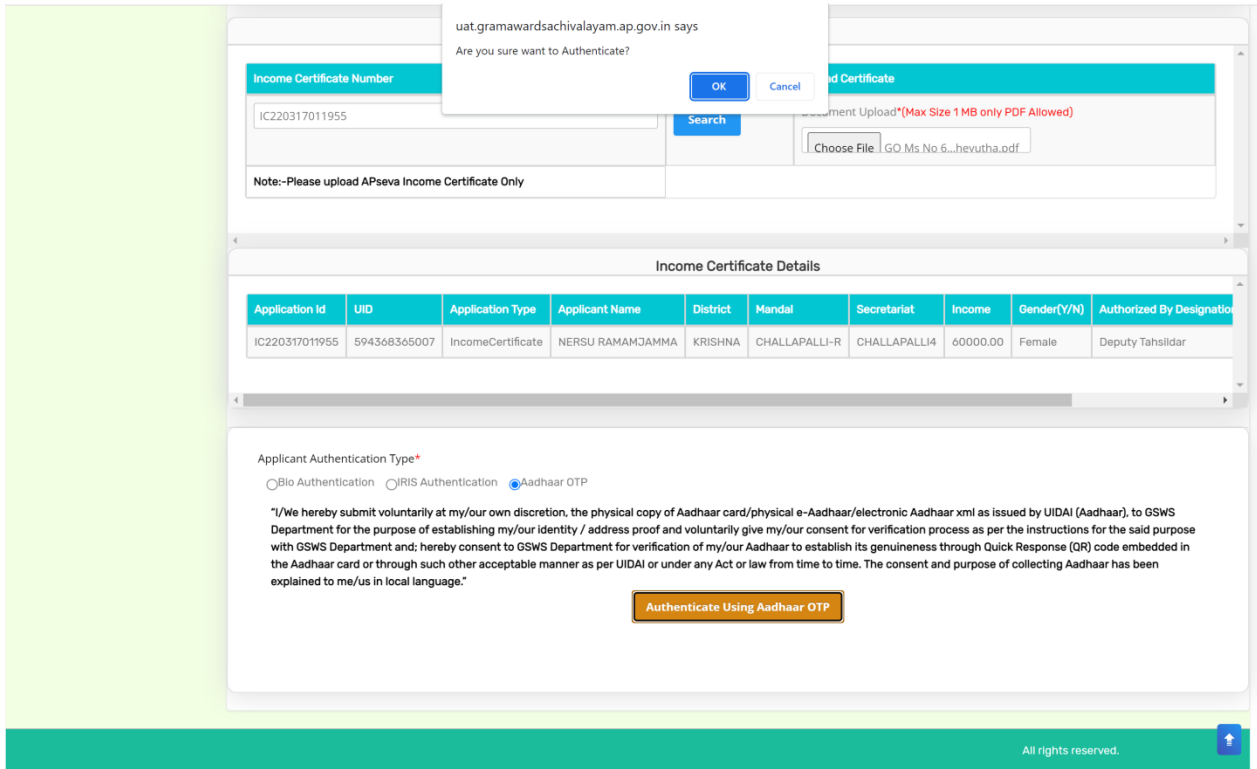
uat.gramawardsachivalayam.ap.gov.in says

Are you sure want to Authenticate?

OK

Cancel

Income Certificate Number

IC220317011955

Search

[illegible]d Certificate

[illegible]ment Upload*(Max Size 1 MB only PDF Allowed)

Choose File GO Ms No 6...hevutha.pdf

Note:-Please upload APseva Income Certificate Only

Income Certificate Details

| Application Id | UID | Application Type | Applicant Name | District | Mandal | Secretariat | Income | Gender(Y/N) | Authorized By Designatio |
|---|---|---|---|---|---|---|---|---|---|
| IC220317011955 | 594368365007 | IncomeCertificate | NERSU RAMAMJAMMA | KRISHNA | CHALLAPALLI-R | CHALLAPALLI4 | 60000.00 | Female | Deputy Tahsildar |

Applicant Authentication Type*

Bio Authentication IRIS Authentication Aadhaar OTP

"I/We hereby submit voluntarily at my/our own discretion, the physical copy of Aadhaar card/physical e-Aadhaar/electronic Aadhaar xml as issued by UIDAI (Aadhaar), to GSWS Department for the purpose of establishing my/our identity / address proof and voluntarily give my/our consent for verification process as per the instructions for the said purpose with GSWS Department and; hereby consent to GSWS Department for verification of my/our Aadhaar to establish its genuineness through Quick Response (QR) code embedded in the Aadhaar card or through such other acceptable manner as per UIDAI or under any Act or law from time to time. The consent and purpose of collecting Aadhaar has been explained to me/us in local language."

Authenticate Using Aadhaar OTP

All rights reserved.